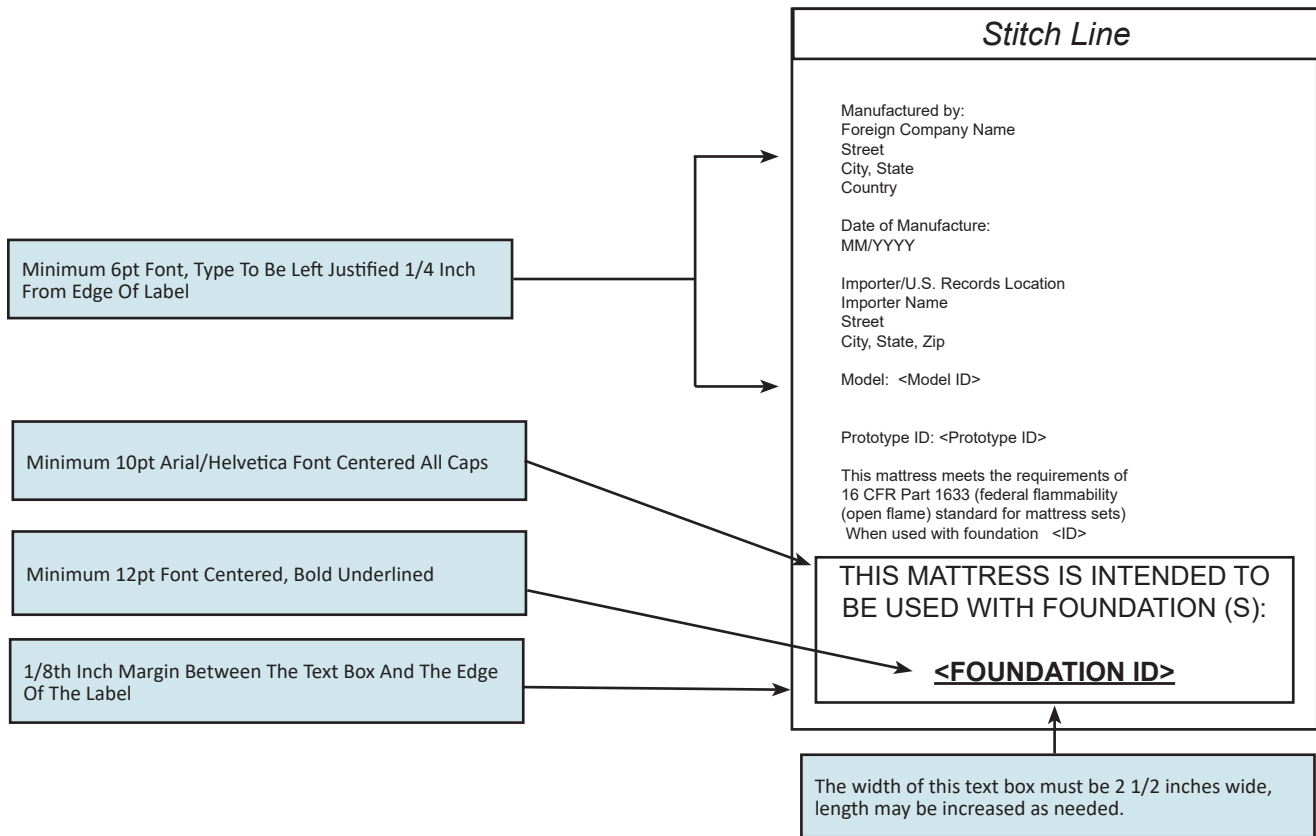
Stitch Line

Manufactured by:
Foreign Company Name
Street
City, State
Country

Date of Manufacture:
MM/YYYY

Importer/U.S. Records Location
Importer Name
Street
City, State, Zip

Model: <Model ID>

Prototype ID: <Prototype ID>

This mattress meets the requirements of 16 CFR Part 1633 (federal flammability (open flame) standard for mattress sets) When used with foundation <ID>

THIS MATTRESS IS INTENDED TO BE USED WITH FOUNDATION (S):

<FOUNDATION ID>

Minimum 6pt Font, Type To Be Left Justified 1/4 Inch From Edge Of Label

Minimum 10pt Arial/Helvetica Font Centered All Caps

Minimum 12pt Font Centered, Bold Underlined

1/8th Inch Margin Between The Text Box And The Edge Of The Label

The width of this text box must be 2 1/2 inches wide, length may be increased as needed.